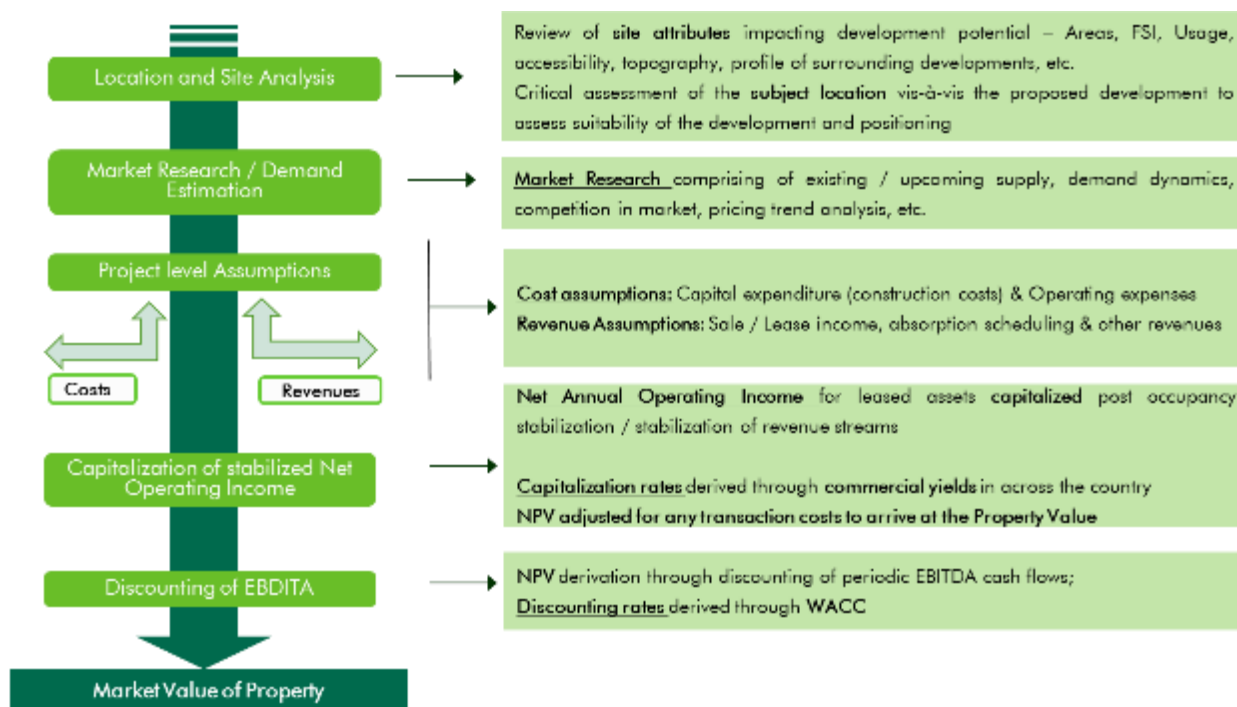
Location and Site Analysis

Review of site attributes impacting development potential – Areas, FSI, Usage, accessibility, topography, profile of surrounding developments, etc.

Critical assessment of the subject location vis-à-vis the proposed development to assess suitability of the development and positioning

Market Research / Demand Estimation

Market Research comprising of existing / upcoming supply, demand dynamics, competition in market, pricing trend analysis, etc.

Project level Assumptions

Cost assumptions: Capital expenditure (construction costs) & Operating expenses

Revenue Assumptions: Sale / Lease income, absorption scheduling & other revenues

Costs

Revenues

Net Annual Operating Income for leased assets capitalized post occupancy stabilization / stabilization of revenue streams

Capitalization of stabilized Net Operating Income

Capitalization rates derived through commercial yields in across the country

NPV adjusted for any transaction costs to arrive at the Property Value

Discounting of EBDITA

NPV derivation through discounting of periodic EBITDA cash flows;

Discounting rates derived through WACC

Market Value of Property